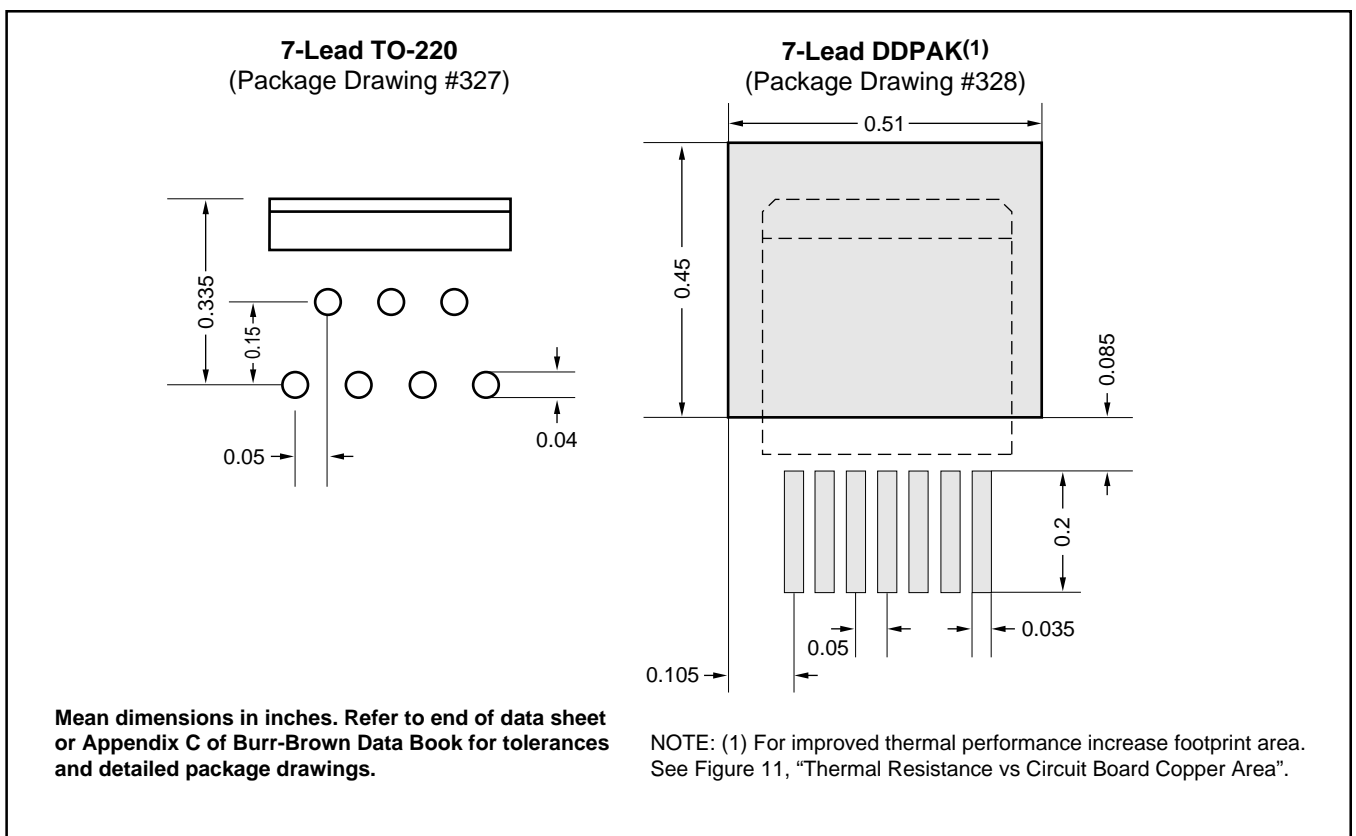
7-Lead TO-220
(Package Drawing #327)

7-Lead DDPAK$^{(1)}$
(Package Drawing #328)

0.335

0.15

0.05

0.04

0.51

0.45

0.085

0.2

0.05

0.035

0.105

Mean dimensions in inches. Refer to end of data sheet or Appendix C of Burr-Brown Data Book for tolerances and detailed package drawings.

NOTE: (1) For improved thermal performance increase footprint area. See Figure 11, "Thermal Resistance vs Circuit Board Copper Area".